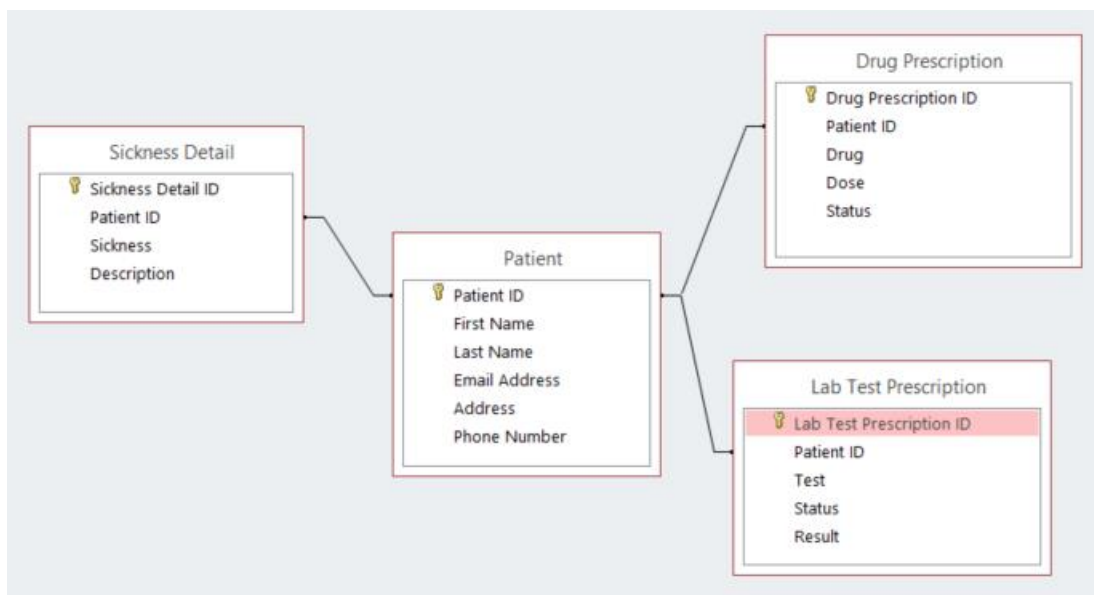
Sickness Detail
Sickness Detail ID
Patient ID
Sickness
Description

Patient
Patient ID
First Name
Last Name
Email Address
Address
Phone Number

Drug Prescription
Drug Prescription ID
Patient ID
Drug
Dose
Status

Lab Test Prescription
Lab Test Prescription ID
Patient ID
Test
Status
Result